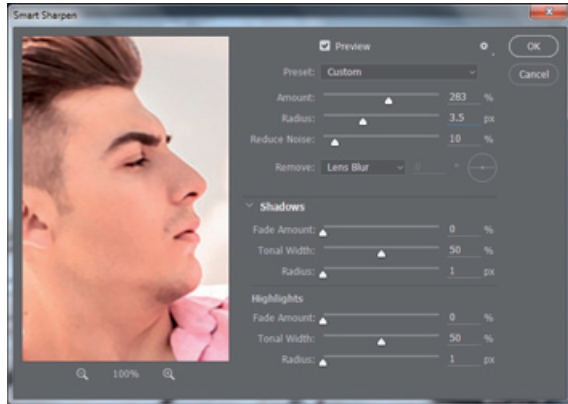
Smart Sharpen

Preview

OK

Cancel

Preset: Custom

Amount: 283 %

Radius: 3.5 px

Reduce Noise: 10 %

Remove: Lens Blur

Shadows

Fade Amount: 0 %

Tonal Width: 50 %

Radius: 1 px

Highlights

Fade Amount: 0 %

Tonal Width: 50 %

Radius: 1 px

100%